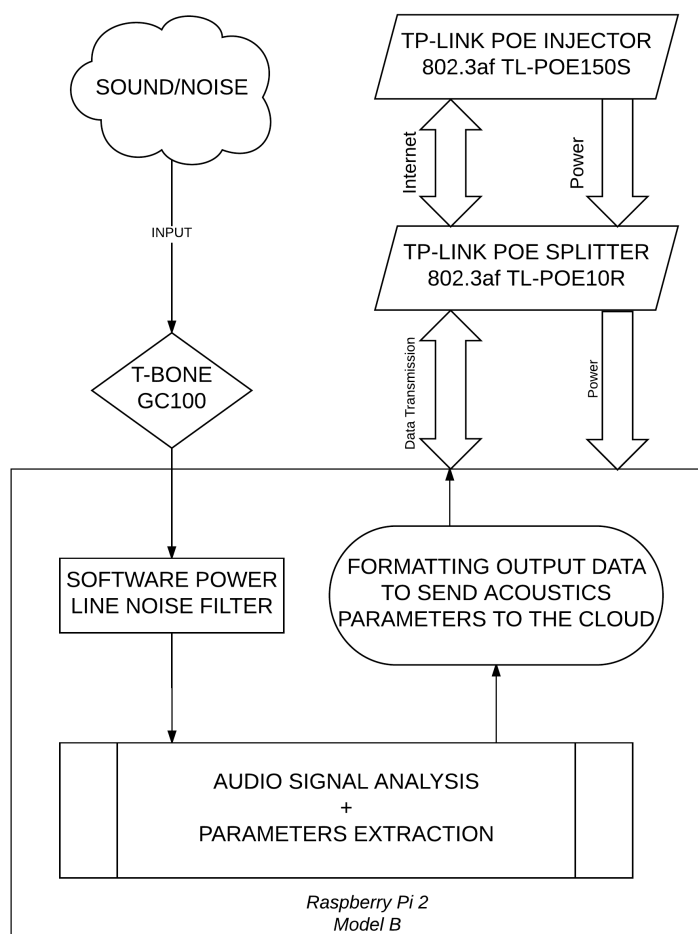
SOUND/NOISE

INPUT

T-BONE GC100

TP-LINK POE INJECTOR 802.3af TL-POE150S

Internet

Power

TP-LINK POE SPLITTER 802.3af TL-POE10R

Data Transmission

Power

SOFTWARE POWER LINE NOISE FILTER

FORMATTING OUTPUT DATA TO SEND ACOUSTICS PARAMETERS TO THE CLOUD

AUDIO SIGNAL ANALYSIS
+
PARAMETERS EXTRACTION

Raspberry Pi 2
Model B